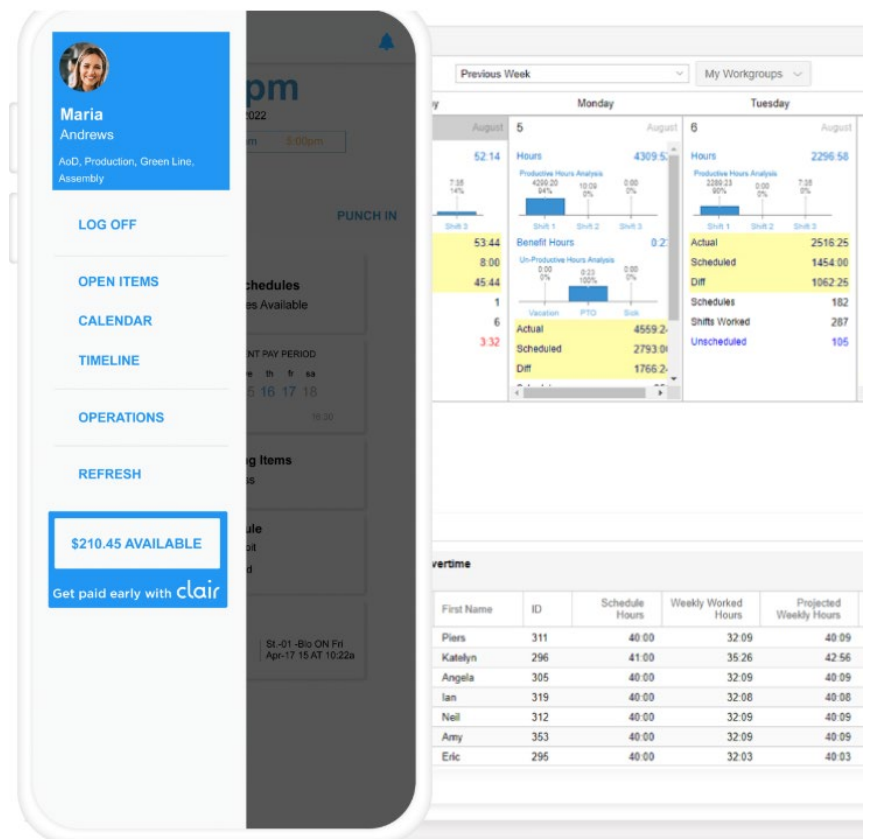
Maria
Andrews
AoD, Production, Green Line, Assembly

LOG OFF
OPEN ITEMS
CALENDAR
TIMELINE
OPERATIONS
REFRESH

$210.45 AVAILABLE
Get paid early with clair

pm
2022
m 3:00pm
PUNCH IN
chedules
es Available
NT PAY PERIOD
e th fr sa
5 16 17 18
g Items
s
ule
oit
d
St.-01 -Blo ON Fri Apr-17 15 AT 10:22a

Previous Week
My Workgroups

y | Monday | Tuesday

August
52:14
7:36
14%
Shift 3
53:44
8:00
45:44
1
6
3:32

5 August
Hours 4309:5
Productive Hours Analysis
4299:20 94%
10:09 0%
0:00 0%
Shift 1 Shift 2 Shift 3
Benefit Hours 0:2
Un-Productive Hours Analysis
0:00 0%
0:23 100%
0:00 0%
Vacation PTO Sick
Actual 4559:2
Scheduled 2793:0
Diff 1766:2

6 August
Hours 2296:58
Productive Hours Analysis
2289:23 90%
0:00 0%
7:35 0%
Shift 1 Shift 2 Shift 3
Actual 2516:25
Scheduled 1454:00
Diff 1062:25
Schedules 182
Shifts Worked 287
Unscheduled 105

vertime

| First Name | ID | Schedule Hours | Weekly Worked Hours | Projected Weekly Hours |
|---|---|---|---|---|
| Piers | 311 | 40:00 | 32:09 | 40:09 |
| Katelyn | 296 | 41:00 | 35:26 | 42:56 |
| Angela | 305 | 40:00 | 32:09 | 40:09 |
| Ian | 319 | 40:00 | 32:08 | 40:08 |
| Neil | 312 | 40:00 | 32:09 | 40:09 |
| Amy | 353 | 40:00 | 32:09 | 40:09 |
| Eric | 295 | 40:00 | 32:03 | 40:03 |